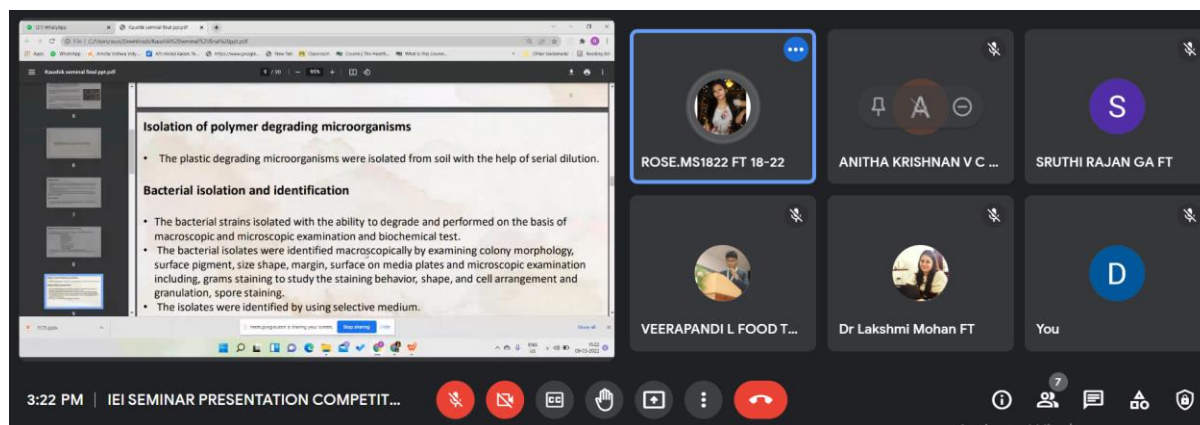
Kaushik seminal final.ppt.pdf

Isolation of polymer degrading microorganisms

• The plastic degrading microorganisms were isolated from soil with the help of serial dilution.

Bacterial isolation and identification

• The bacterial strains isolated with the ability to degrade and performed on the basis of macroscopic and microscopic examination and biochemical test.
• The bacterial isolates were identified macroscopically by examining colony morphology, surface pigment, size shape, margin, surface on media plates and microscopic examination including, grams staining to study the staining behavior, shape, and cell arrangement and granulation, spore staining.
• The isolates were identified by using selective medium.

Stop sharing

ROSE.MS1822 FT 18-22

ANITHA KRISHNAN V C ...

S

SRUTHI RAJAN GA FT

VEERAPANDI L FOOD T...

Dr Lakshmi Mohan FT

D

You

3:22 PM | IEI SEMINAR PRESENTATION COMPETIT...

7